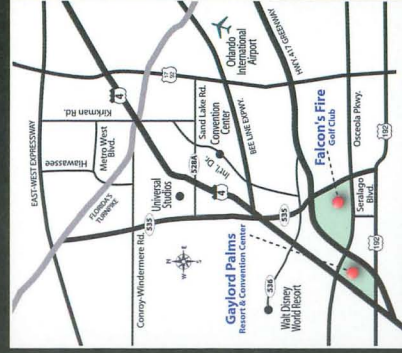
Orlando International Airport

HWY. 417 GREENWAY

17 92

4

EAST-WEST EXPRESSWAY

Kirkman Rd.

Hiawassee

Metro West Blvd.

Sand Lake Rd.

Convention Center

BEE LINE EXPWY.

FLORIDA'S TURNPIKE

Universal Studios

528A

Int'l Dr.

4

Falcon's Fire Golf Club

Osceola Pkwy.

Conroy-Windermere Rd.

535

535

Seralago Blvd.

192

192

Gaylord Palms Resort & Convention Center

536

Walt Disney World Resort

N

W

E

S